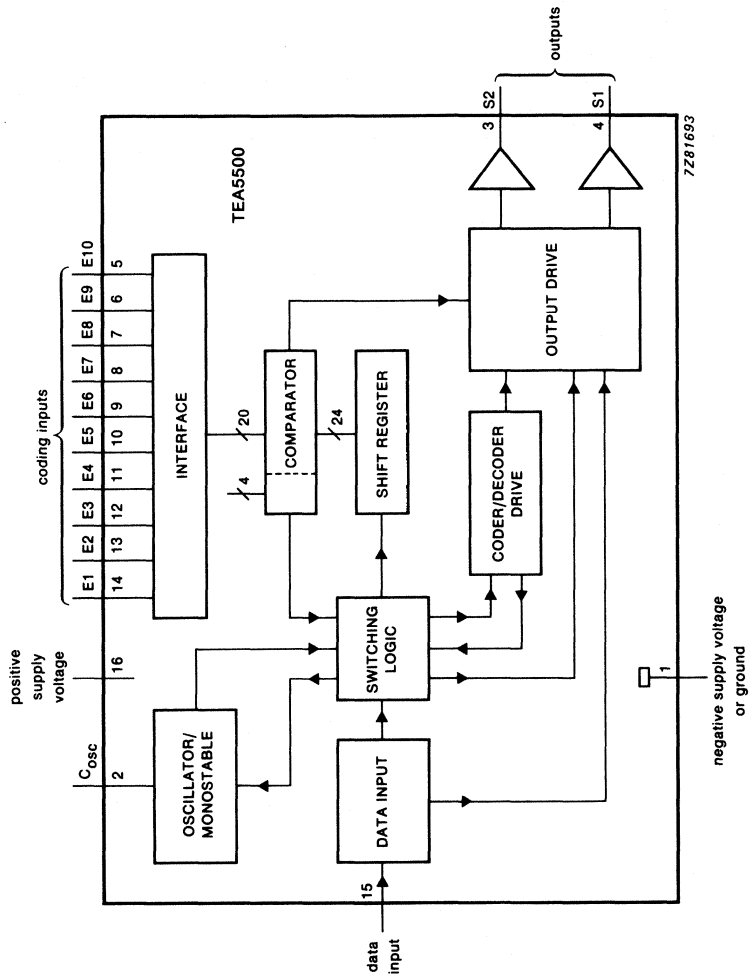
outputs

S2

S1

3

4

7Z81693

TEA5500

coding inputs

E1 E2 E3 E4 E5 E6 E7 E8 E9 E10

14 13 12 11 10 9 8 7 6 5

INTERFACE

20

COMPARATOR

4

24

SHIFT REGISTER

OUTPUT DRIVE

CODER/DECODER DRIVE

positive supply voltage

16

$C_{osc}$

2

OSCILLATOR/ MONOSTABLE

SWITCHING LOGIC

DATA INPUT

15

data input

1

negative supply voltage or ground